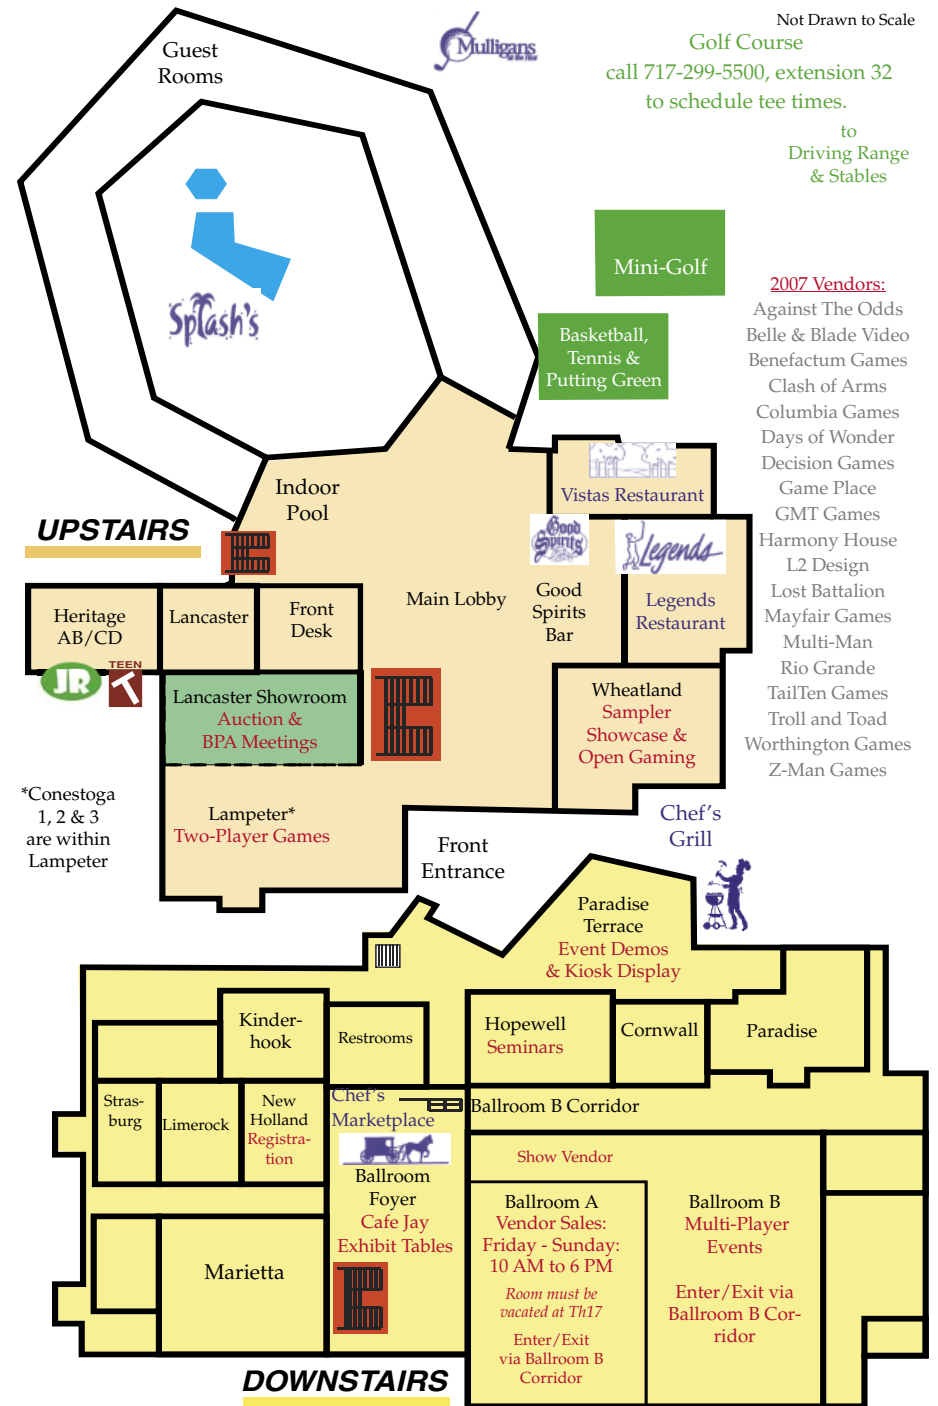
Not Drawn to Scale

Mulligans

Golf Course
call 717-299-5500, extension 32
to schedule tee times.

to
Driving Range
& Stables

Guest
Rooms

Splash's

Mini-Golf

2007 Vendors:
Against The Odds
Belle & Blade Video
Benefactum Games
Clash of Arms
Columbia Games
Days of Wonder
Decision Games
Game Place
GMT Games
Harmony House
L2 Design
Lost Battalion
Mayfair Games
Multi-Man
Rio Grande
TailTen Games
Troll and Toad
Worthington Games
Z-Man Games

Basketball,
Tennis &
Putting Green

Indoor
Pool

Vistas Restaurant

UPSTAIRS

Good Spirits

Legends

Heritage
AB/CD

Lancaster

Front
Desk

Main Lobby

Good
Spirits
Bar

Legends
Restaurant

JR

TEEN

Lancaster Showroom
Auction &
BPA Meetings

Wheatland
Sampler
Showcase &
Open Gaming

*Conestoga
1, 2 & 3
are within
Lampeter

Lampeter*
Two-Player Games

Front
Entrance

Chef's
Grill

Paradise
Terrace
Event Demos
& Kiosk Display

Kinder-
hook

Restrooms

Hopewell
Seminars

Cornwall

Paradise

Stras-
burg

Limerock

New
Holland
Registration

Chef's
Marketplace

Ballroom B Corridor

Ballroom
Foyer
Cafe Jay
Exhibit Tables

Show Vendor

Ballroom A
Vendor Sales:
Friday - Sunday:
10 AM to 6 PM
Room must be
vacated at Th17
Enter/Exit
via Ballroom B
Corridor

Ballroom B
Multi-Player
Events

Enter/Exit via
Ballroom B Corridor

Marietta

DOWNSTAIRS